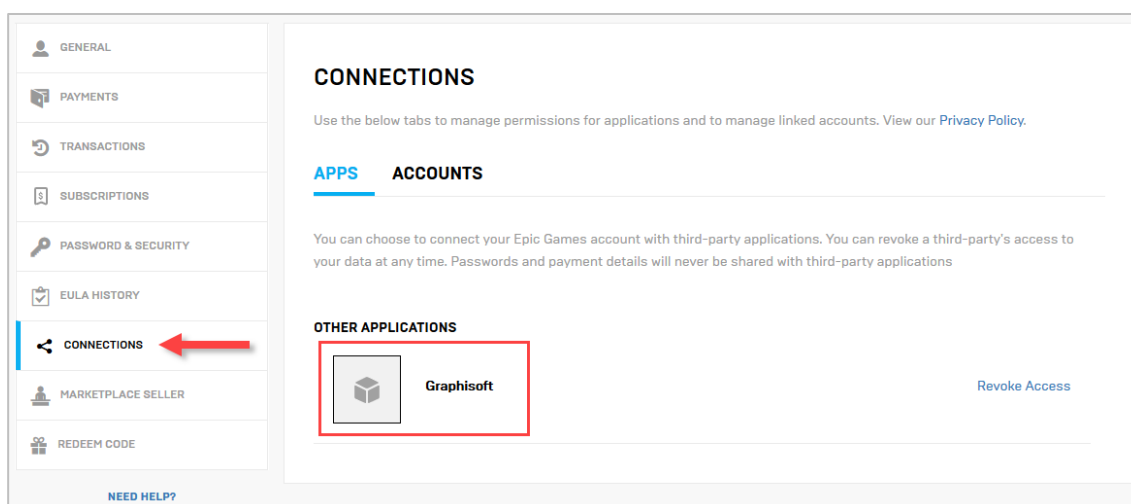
GENERAL
PAYMENTS
TRANSACTIONS
SUBSCRIPTIONS
PASSWORD & SECURITY
EULA HISTORY
CONNECTIONS
MARKETPLACE SELLER
REDEEM CODE
NEED HELP?

CONNECTIONS

Use the below tabs to manage permissions for applications and to manage linked accounts. View our Privacy Policy.

APPS ACCOUNTS

You can choose to connect your Epic Games account with third-party applications. You can revoke a third-party's access to your data at any time. Passwords and payment details will never be shared with third-party applications

OTHER APPLICATIONS

Graphisoft

Revoke Access